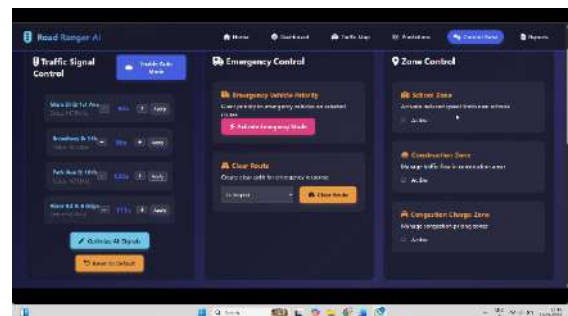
Road Ranger AI

Home Dashboard Traffic Map Analytics Control Panel Reports

Traffic Signal Control

Enable Auto Mode

Main St & 1st Ave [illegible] 30s + Apply

Broadway & 5th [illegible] 30s + Apply

Park Ave & 10th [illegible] 30s + Apply

River Rd & N Bridge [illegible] 30s + Apply

Optimize AI Signals

Reset to Default

Emergency Control

Emergency Vehicle Priority

Give priority to emergency vehicles on selected routes

Activate Emergency Mode

Clear Route

Create clear path for emergency response

To Airport

Clear Route

Zone Control

School Zone

Activate reduced speed limits near schools

Active

Construction Zone

Manage traffic flow in construction areas

Active

Congestion Charge Zone

Manage congestion pricing zones

Active

Search